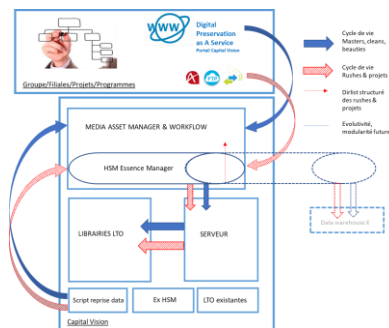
WWW

Digital Preservation as A Service

Portail Capital Vision

Groupe/Filiales/Projets/Programmes

Cycle de vie Masters, cleans, beauties

Cycle de vie Rushes & projets

Dirlist structuré des rushes & projets

Evolutivité, modularité future

MEDIA ASSET MANAGER & WORKFLOW

HSM Essence Manager

Data warehouse X

LIBRAIRIES LTO

SERVEUR

Script reprise data

Ex HSM

LTO existantes

Capital Vision